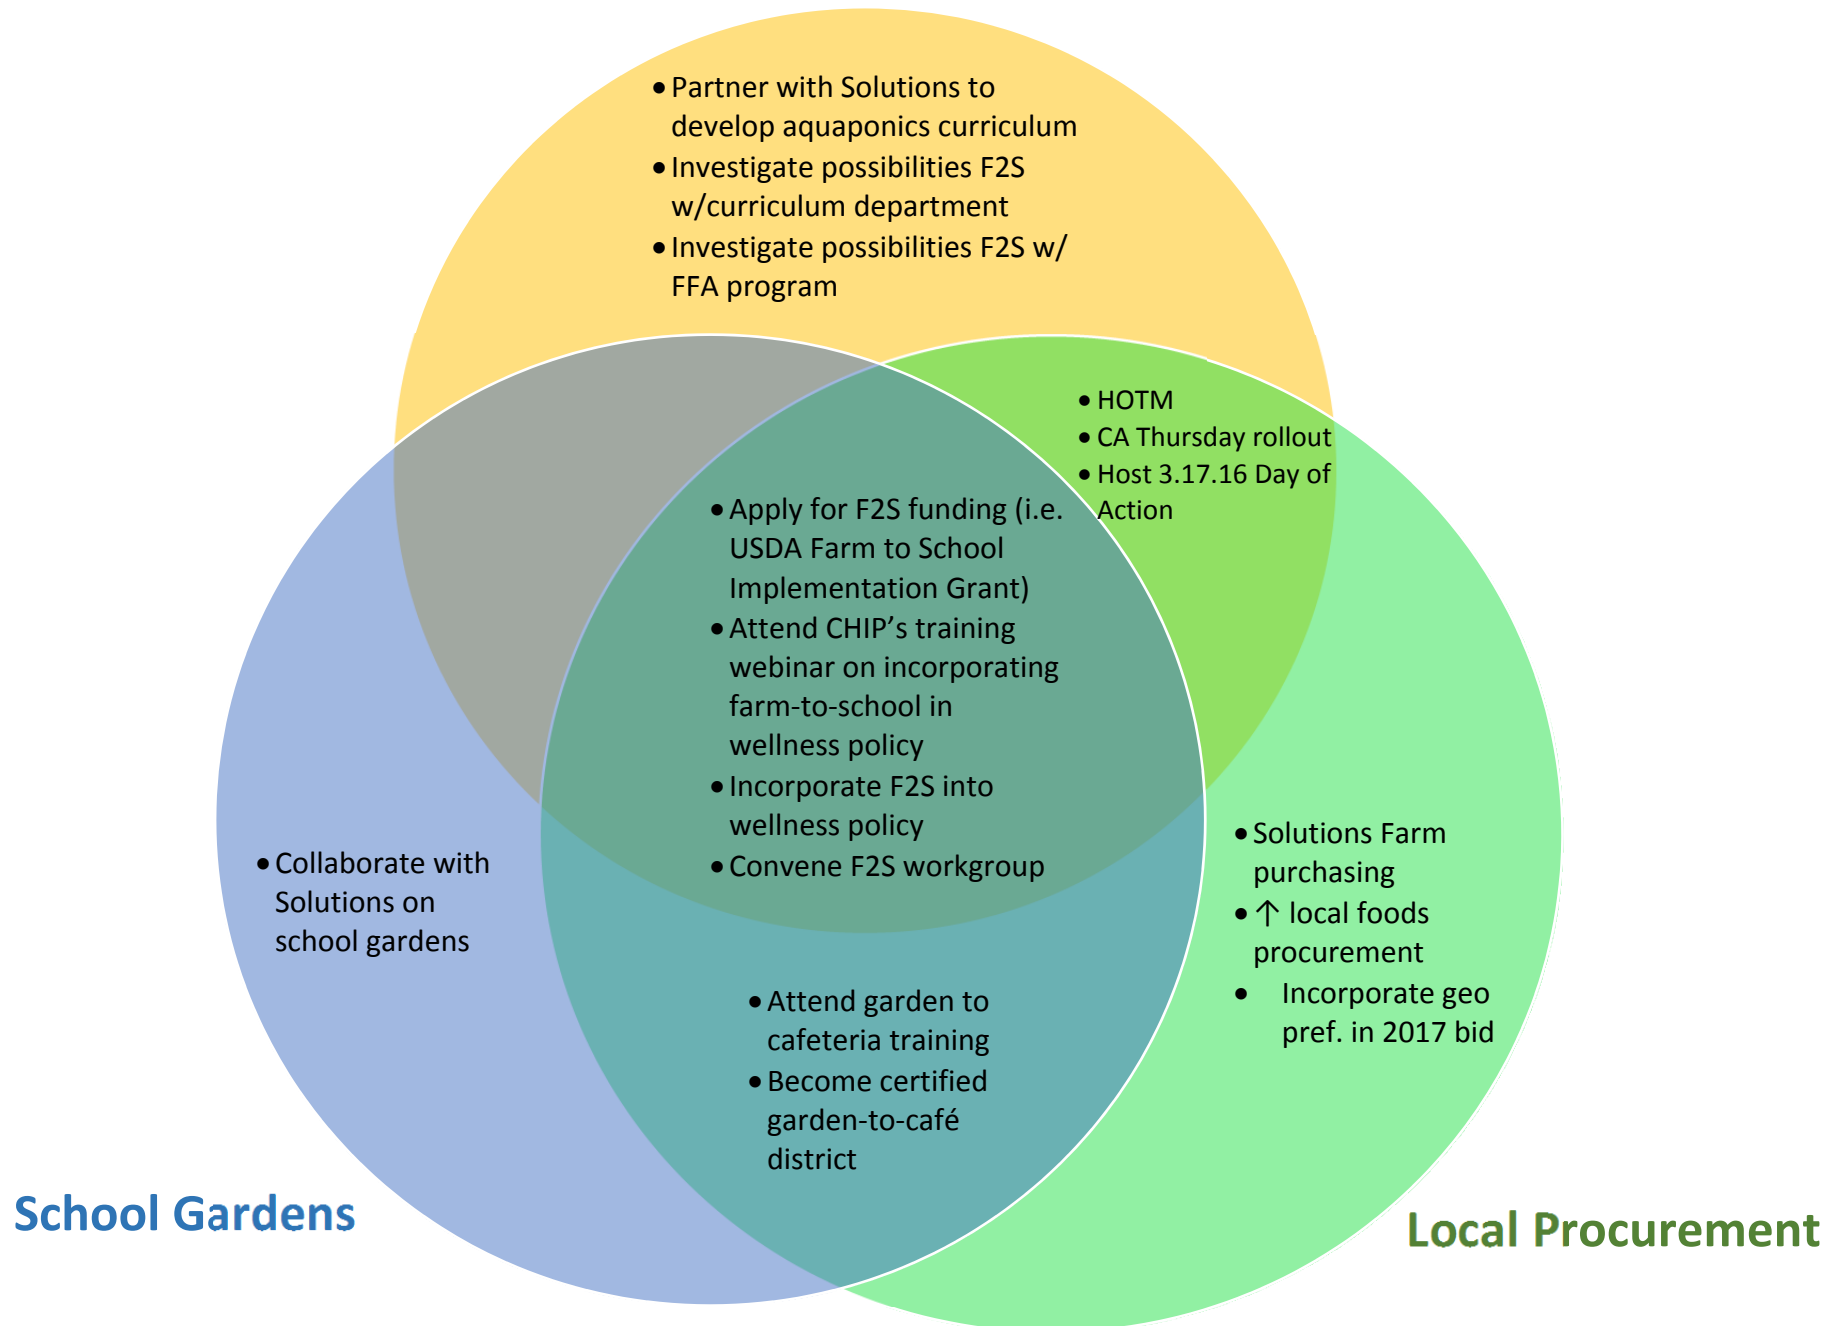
- Partner with Solutions to develop aquaponics curriculum
- Investigate possibilities F2S w/curriculum department
- Investigate possibilities F2S w/ FFA program

- HOTM
- CA Thursday rollout
- Host 3.17.16 Day of Action

- Apply for F2S funding (i.e. USDA Farm to School Implementation Grant)
- Attend CHIP's training webinar on incorporating farm-to-school in wellness policy
- Incorporate F2S into wellness policy
- Convene F2S workgroup

- Collaborate with Solutions on school gardens

- Solutions Farm purchasing
- ↑ local foods procurement
- Incorporate geo pref. in 2017 bid

- Attend garden to cafeteria training
- Become certified garden-to-café district

School Gardens

Local Procurement